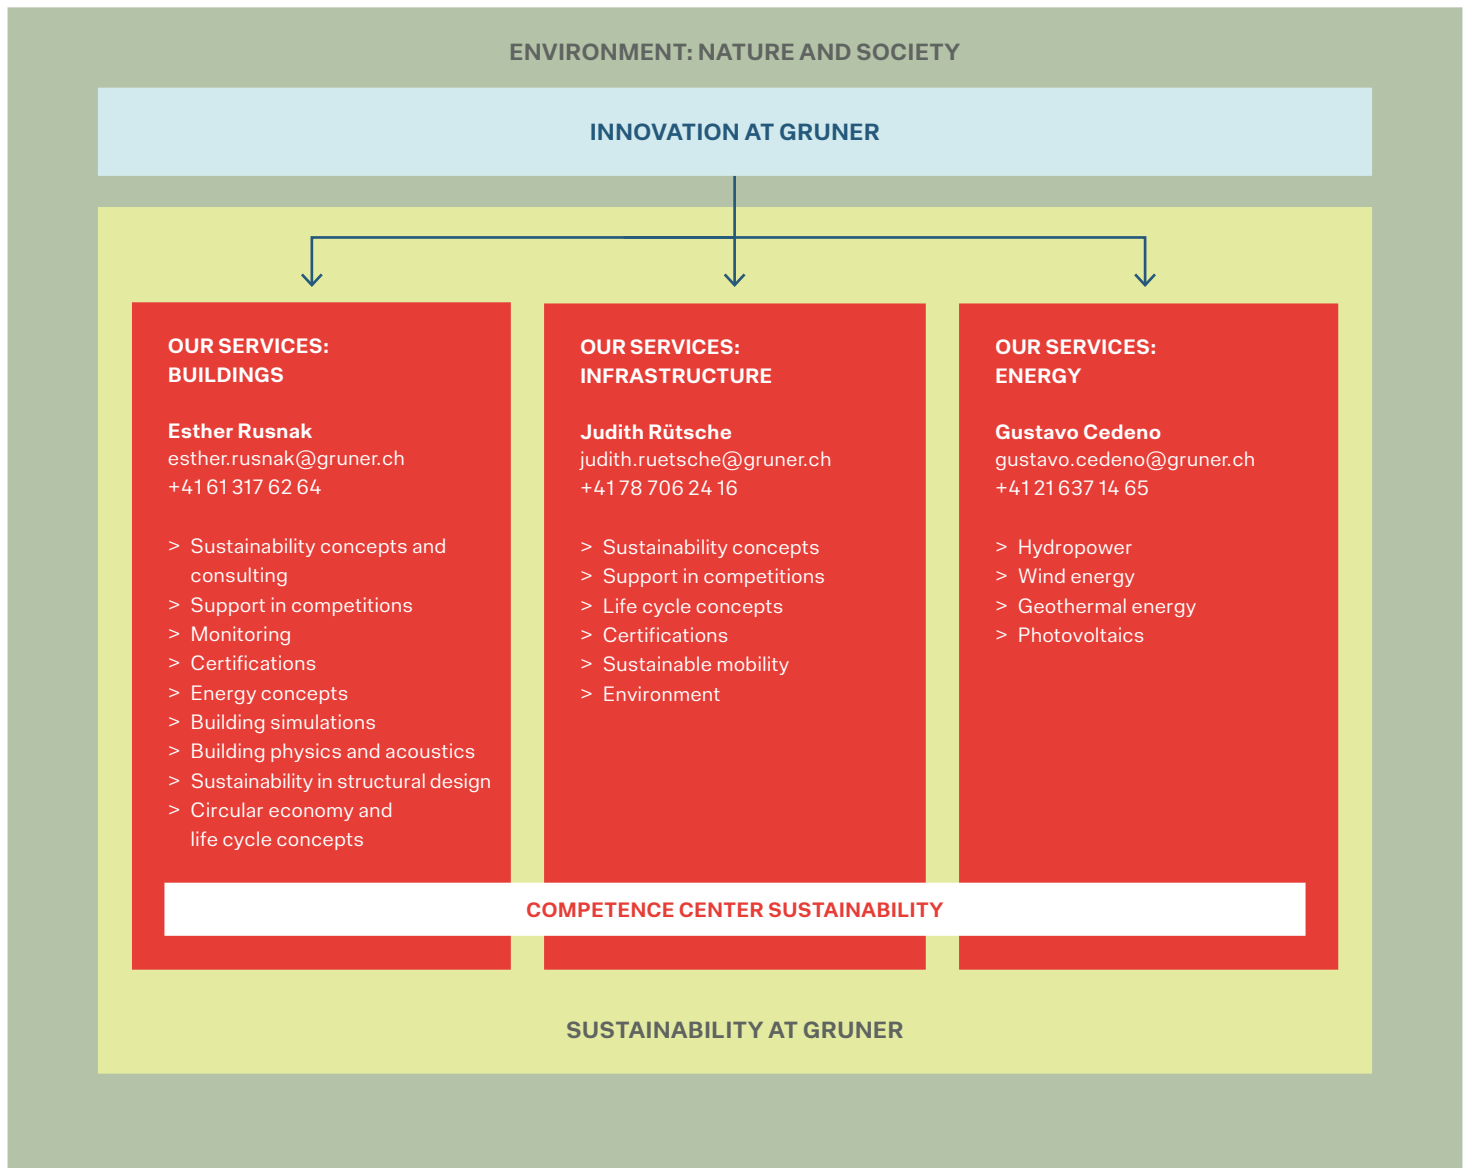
ENVIRONMENT: NATURE AND SOCIETY

INNOVATION AT GRUNER

OUR SERVICES: BUILDINGS

Esther Rusnak
esther.rusnak@gruner.ch
+41 61 317 62 64

> Sustainability concepts and consulting
> Support in competitions
> Monitoring
> Certifications
> Energy concepts
> Building simulations
> Building physics and acoustics
> Sustainability in structural design
> Circular economy and life cycle concepts

OUR SERVICES: INFRASTRUCTURE

Judith Rütsche
judith.ruetsche@gruner.ch
+41 78 706 24 16

> Sustainability concepts
> Support in competitions
> Life cycle concepts
> Certifications
> Sustainable mobility
> Environment

OUR SERVICES: ENERGY

Gustavo Cedeno
gustavo.cedeno@gruner.ch
+41 21 637 14 65

> Hydropower
> Wind energy
> Geothermal energy
> Photovoltaics

COMPETENCE CENTER SUSTAINABILITY

SUSTAINABILITY AT GRUNER